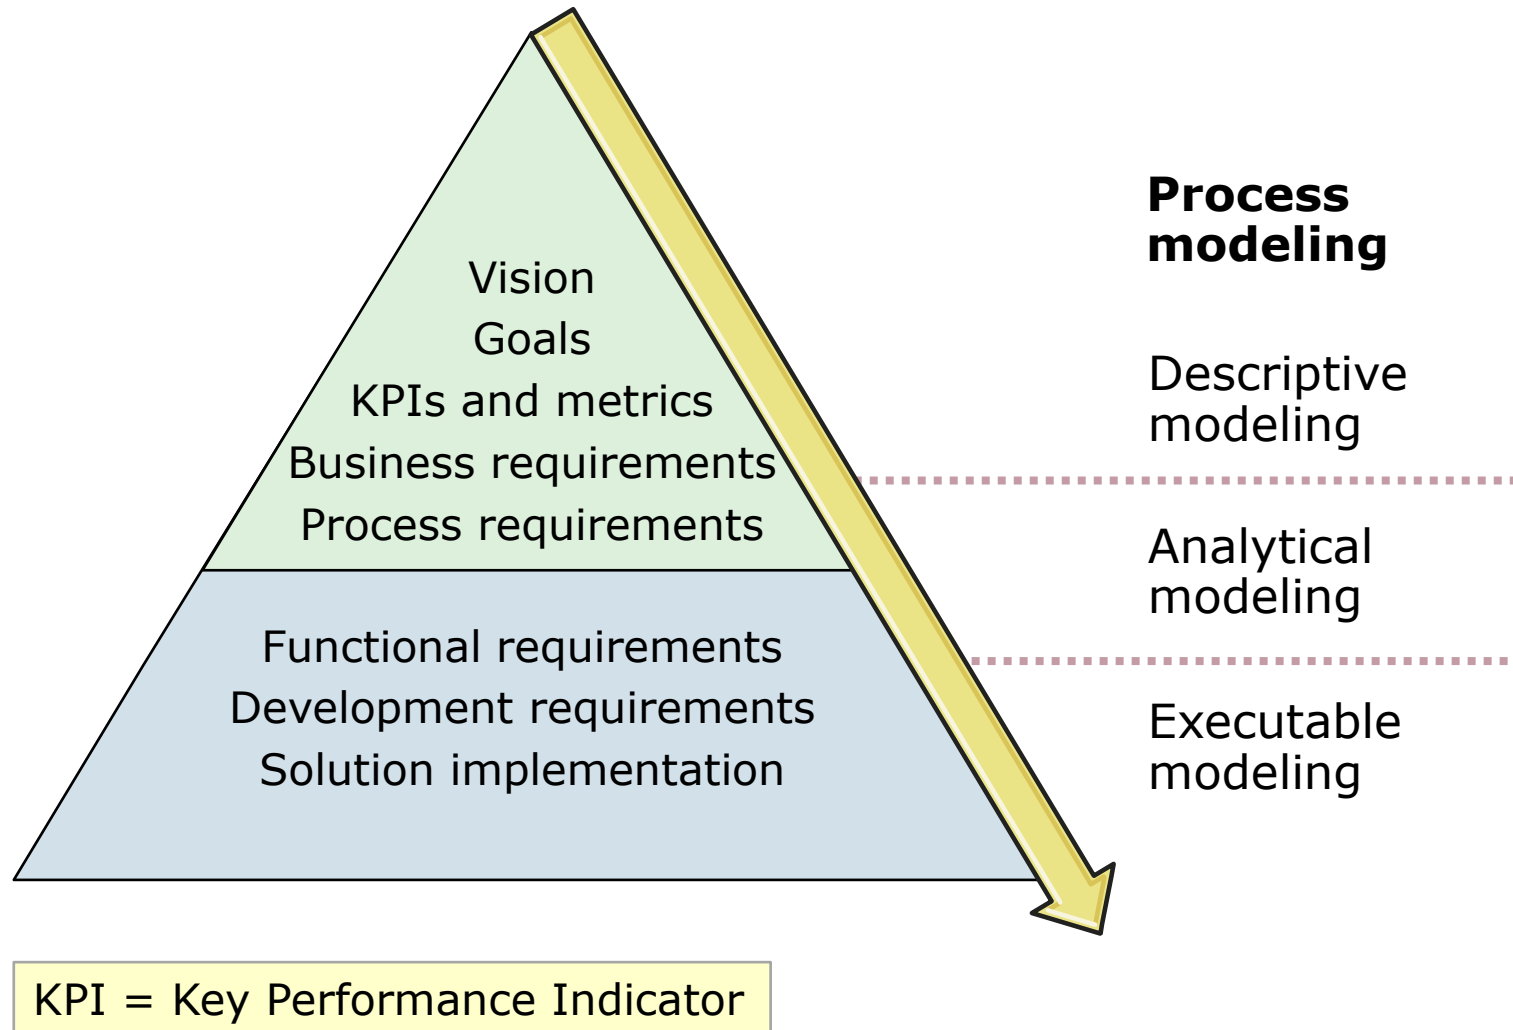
Vision
Goals
KPIs and metrics
Business requirements
Process requirements

Functional requirements
Development requirements
Solution implementation

**Process modeling**

Descriptive modeling

Analytical modeling

Executable modeling

KPI = Key Performance Indicator